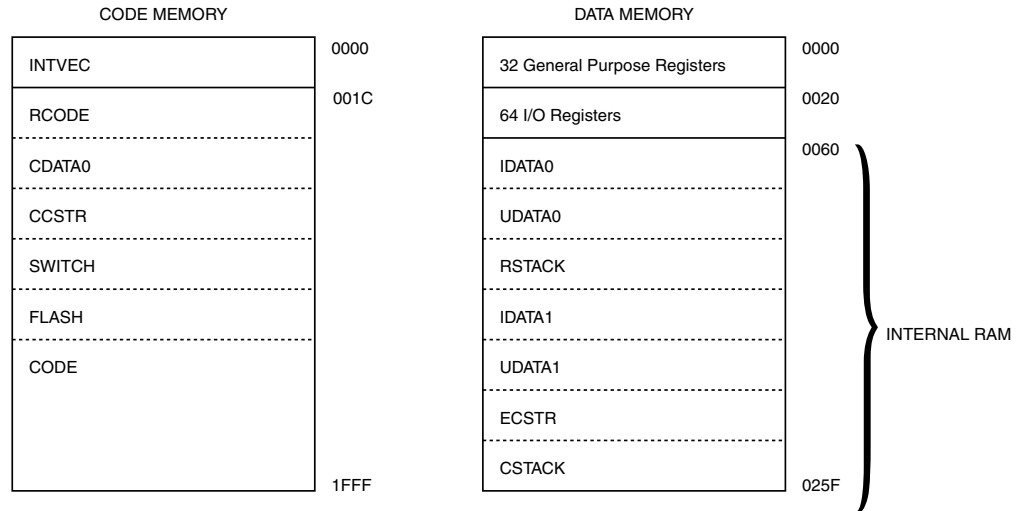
CODE MEMORY

| INTVEC |
| RCODE |
| CDATA0 |
| CCSTR |
| SWITCH |
| FLASH |
| CODE |

0000
001C
1FFF

DATA MEMORY

| 32 General Purpose Registers |
| 64 I/O Registers |
| IDATA0 |
| UDATA0 |
| RSTACK |
| IDATA1 |
| UDATA1 |
| ECSTR |
| CSTACK |

0000
0020
0060
025F

INTERNAL RAM